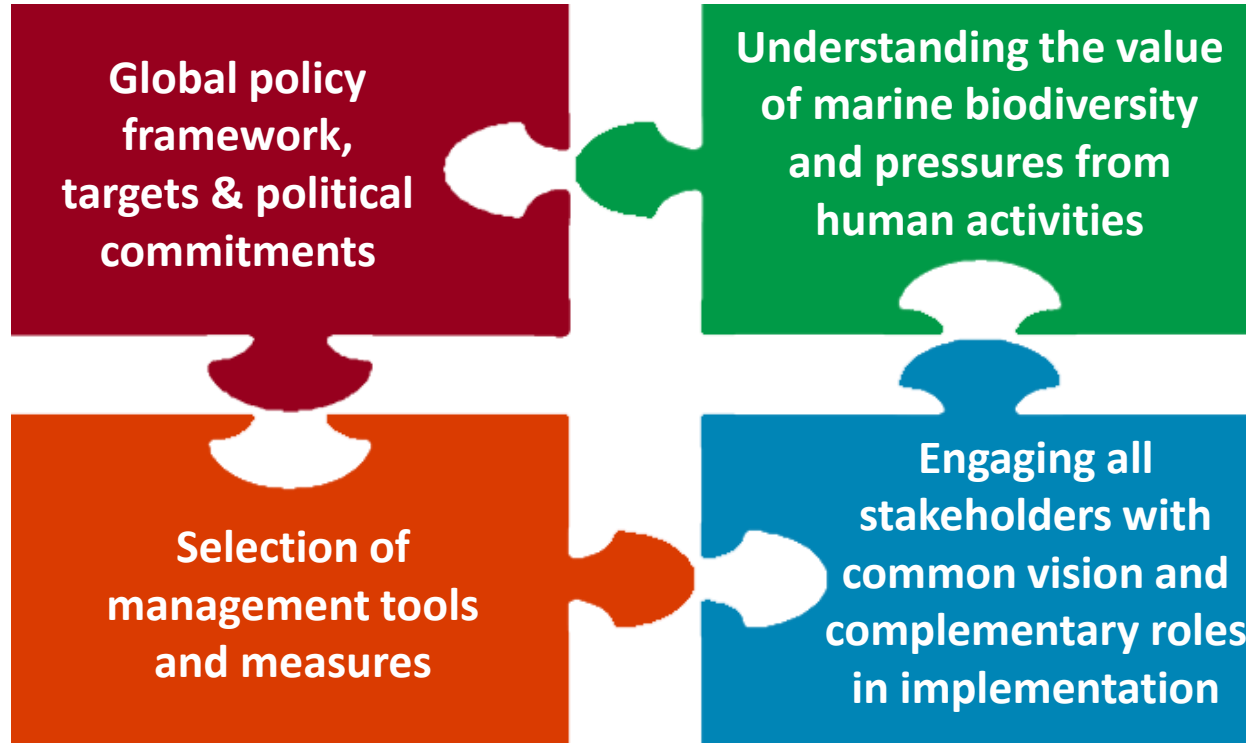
Global policy framework, targets & political commitments

Understanding the value of marine biodiversity and pressures from human activities

Selection of management tools and measures

Engaging all stakeholders with common vision and complementary roles in implementation